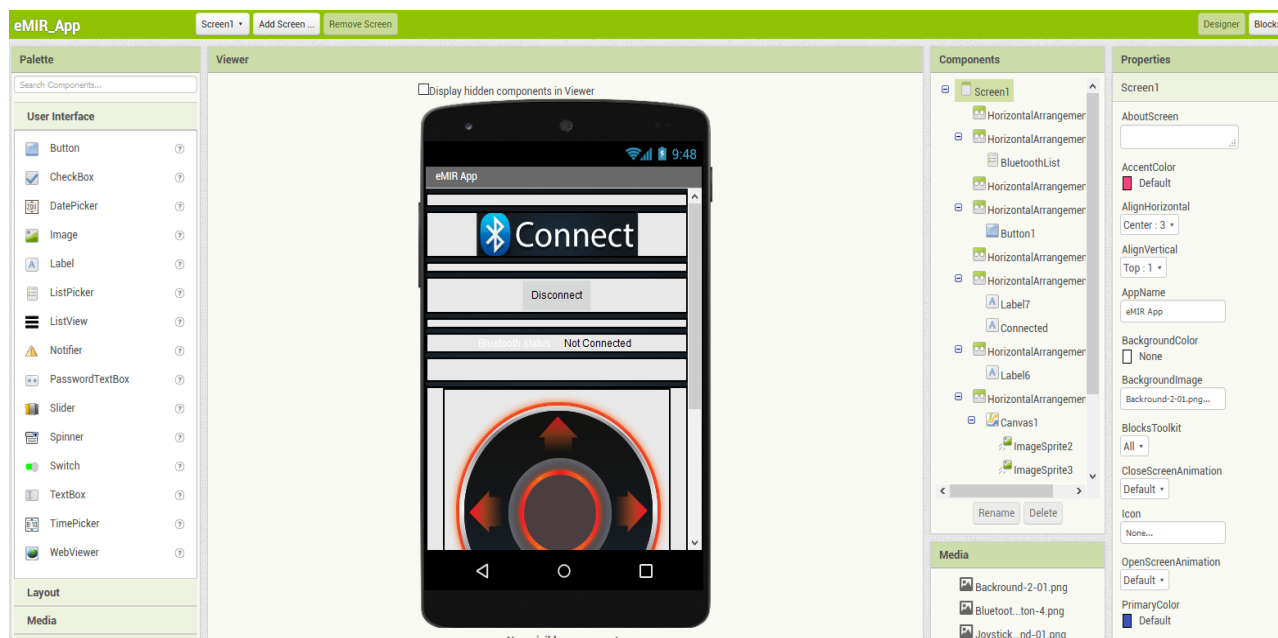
eMIR_App

Screen1 ▾ | Add Screen ... | Remove Screen

Designer | Blocks

Palette

Search Components...

User Interface

Button ?
CheckBox ?
DatePicker ?
Image ?
Label ?
ListPicker ?
ListView ?
Notifier ?
PasswordTextBox ?
Slider ?
Spinner ?
Switch ?
TextBox ?
TimePicker ?
WebViewer ?

Layout

Media

Viewer

Display hidden components in Viewer

9:48

eMIR App

Connect

Disconnect

Bluetooth status Not Connected

Components

Screen1
HorizontalArrangemer
HorizontalArrangemer
BluetoothList
HorizontalArrangemer
HorizontalArrangemer
Button1
HorizontalArrangemer
HorizontalArrangemer
Label7
Connected
HorizontalArrangemer
Label6
HorizontalArrangemer
Canvas1
ImageSprite2
ImageSprite3

Rename | Delete

Media

Backround-2-01.png
Bluetoot...ton-4.png
Joystick...nd-01.png

Properties

Screen1

AboutScreen

AccentColor
Default

AlignHorizontal
Center : 3 ▾

AlignVertical
Top : 1 ▾

AppName
eMIR App

BackgroundColor
None

BackgroundImage
Backround-2-01.png...

BlocksToolkit
All ▾

CloseScreenAnimation
Default ▾

Icon
None...

OpenScreenAnimation
Default ▾

PrimaryColor
Default